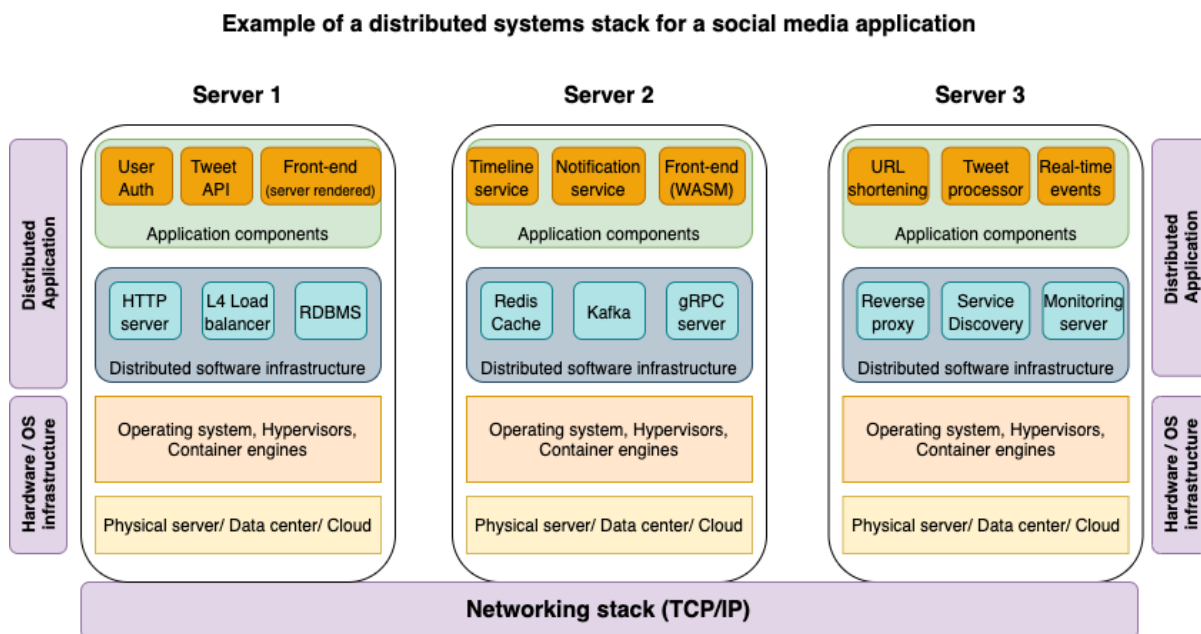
Example of a distributed systems stack for a social media application

Distributed Application

Hardware / OS infrastructure

Server 1

User Auth

Tweet API

Front-end (server rendered)

Application components

HTTP server

L4 Load balancer

RDBMS

Distributed software infrastructure

Operating system, Hypervisors, Container engines

Physical server/ Data center/ Cloud

Server 2

Timeline service

Notification service

Front-end (WASM)

Application components

Redis Cache

Kafka

gRPC server

Distributed software infrastructure

Operating system, Hypervisors, Container engines

Physical server/ Data center/ Cloud

Server 3

URL shortening

Tweet processor

Real-time events

Application components

Reverse proxy

Service Discovery

Monitoring server

Distributed software infrastructure

Operating system, Hypervisors, Container engines

Physical server/ Data center/ Cloud

Distributed Application

Hardware / OS infrastructure

Networking stack (TCP/IP)